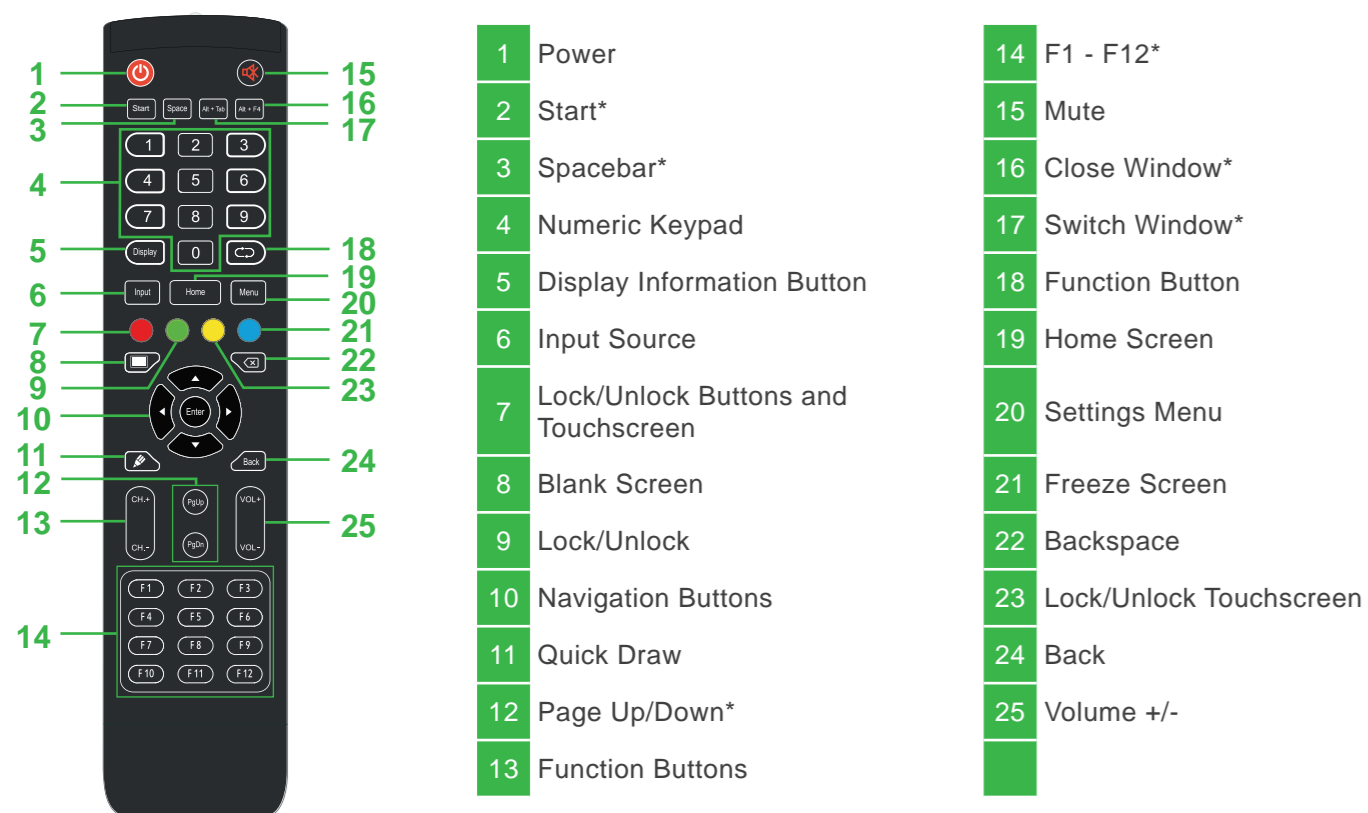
1
2
3
4
5
6
7
8
9
10
11
12
13
14

15
16
17
18
19
20
21
22
23
24
25

Start
Space
Alt + Tab
Alt + F4
1 2 3
4 5 6
7 8 9
Display
0
Input
Home
Menu
Enter
Back
CH.+
CH.-
PgUp
PgDn
VOL+
VOL-
F1 F2 F3
F4 F5 F6
F7 F8 F9
F10 F11 F12

| 1 | Power |
|---|---|
| 2 | Start* |
| 3 | Spacebar* |
| 4 | Numeric Keypad |
| 5 | Display Information Button |
| 6 | Input Source |
| 7 | Lock/Unlock Buttons and Touchscreen |
| 8 | Blank Screen |
| 9 | Lock/Unlock |
| 10 | Navigation Buttons |
| 11 | Quick Draw |
| 12 | Page Up/Down* |
| 13 | Function Buttons |

| 14 | F1 - F12* |
|---|---|
| 15 | Mute |
| 16 | Close Window* |
| 17 | Switch Window* |
| 18 | Function Button |
| 19 | Home Screen |
| 20 | Settings Menu |
| 21 | Freeze Screen |
| 22 | Backspace |
| 23 | Lock/Unlock Touchscreen |
| 24 | Back |
| 25 | Volume +/- |